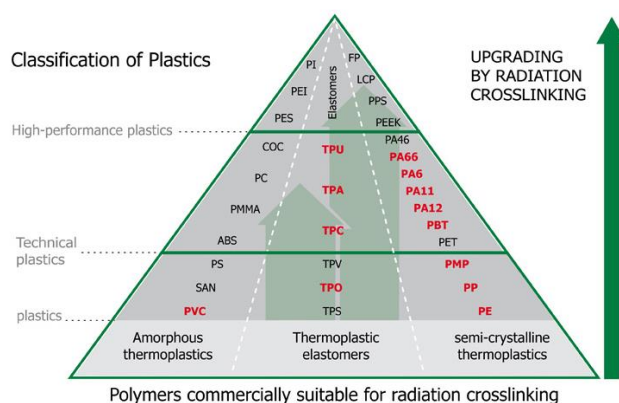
Classification of Plastics

UPGRADING BY RADIATION CROSSLINKING

PI
FP
Elastomers
LCP
PEI
PPS
PES
PEEK

High-performance plastics

PA46
COC
TPU
PA66
PA6
PC
TPA
PA11
PMMA
PA12
PBT
TPC
ABS
PET

Technical plastics

PS
TPV
PMP
SAN
TPO
PP
PVC
PE

plastics

TPS

Amorphous thermoplastics

Thermoplastic elastomers

semi-crystalline thermoplastics

Polymers commercially suitable for radiation crosslinking